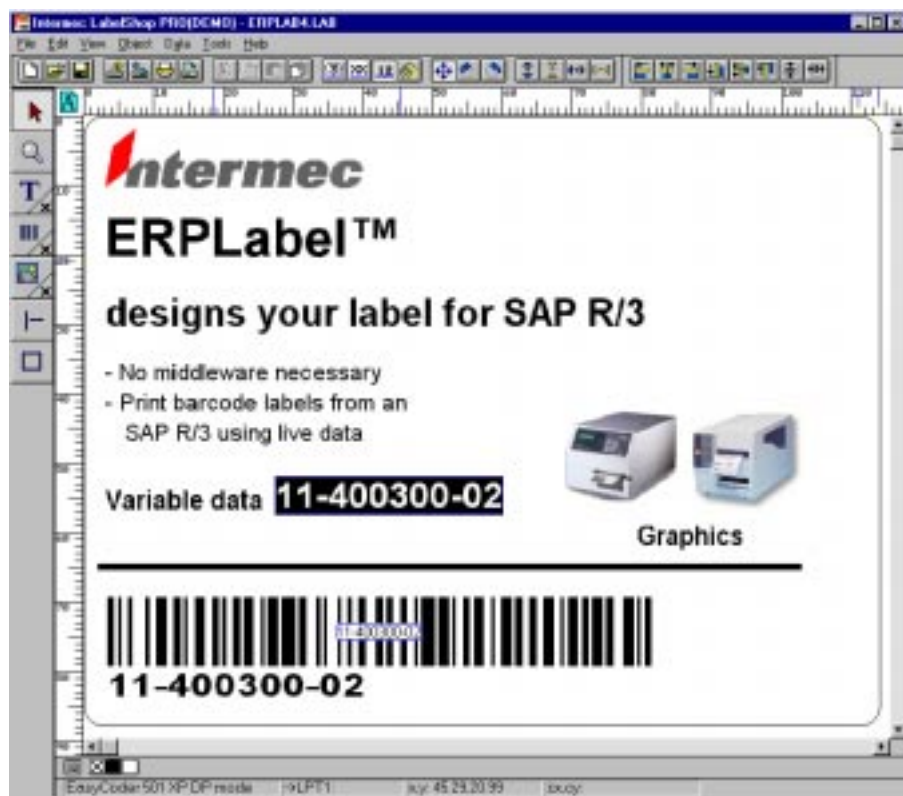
Intermec LabelShop PRO(DEMO) - ERPLAB4.LAB

File Edit View Object Data Tools Help

Intermec

ERPLabel™

designs your label for SAP R/3

- No middleware necessary
- Print barcode labels from an SAP R/3 using live data

Variable data 11-400300-02

Graphics

11-400300-02

EasyCoder 501 XP DP mode | >LPT1 | x,y: 45.29,20.99 | dx,dy: